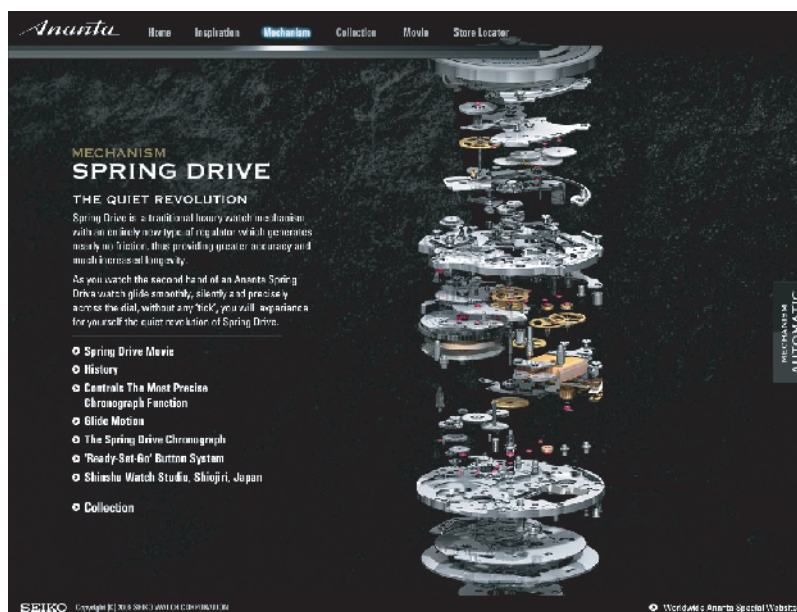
Ananta Home Inspiration Mechanism Collection Movie Store Locator

MECHANISM
SPRING DRIVE

THE QUIET REVOLUTION

Spring Drive is a traditional luxury watch mechanism with an entirely new type of regulator which generates nearly no friction, thus providing greater accuracy and much increased longevity.

As you watch the second hand of an Ananta Spring Drive watch glide smoothly, silently and precisely across the dial, without any 'tick', you will experience for yourself the quiet revolution of Spring Drive.

Spring Drive Movie
History
Controls The Most Precise Chronograph Function
Glide Motion
The Spring Drive Chronograph
'Ready-Set-Go' Button System
Shinshu Watch Studio, Shiojiri, Japan

Collection

MECHANISM
AUTOMATIC

SEIKO Copyright (C) 2010 SEIKO WATCH CORPORATION

Worldwide Ananta Special Website